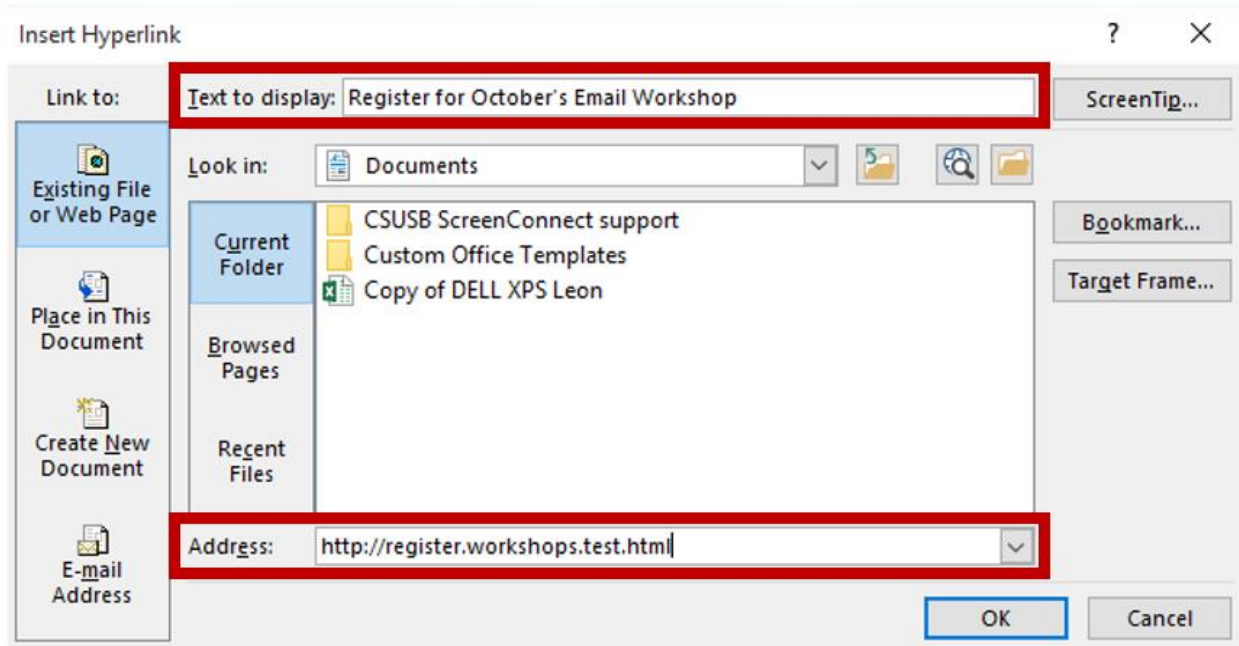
Insert Hyperlink

?

X

Link to:

Text to display: Register for October's Email Workshop

ScreenTip...

Existing File or Web Page

Look in: Documents

Current Folder

CSUSB ScreenConnect support
Custom Office Templates
Copy of DELL XPS Leon

Bookmark...

Target Frame...

Place in This Document

Browsed Pages

Create New Document

Recent Files

Address: http://register.workshops.test.html

E-mail Address

OK

Cancel